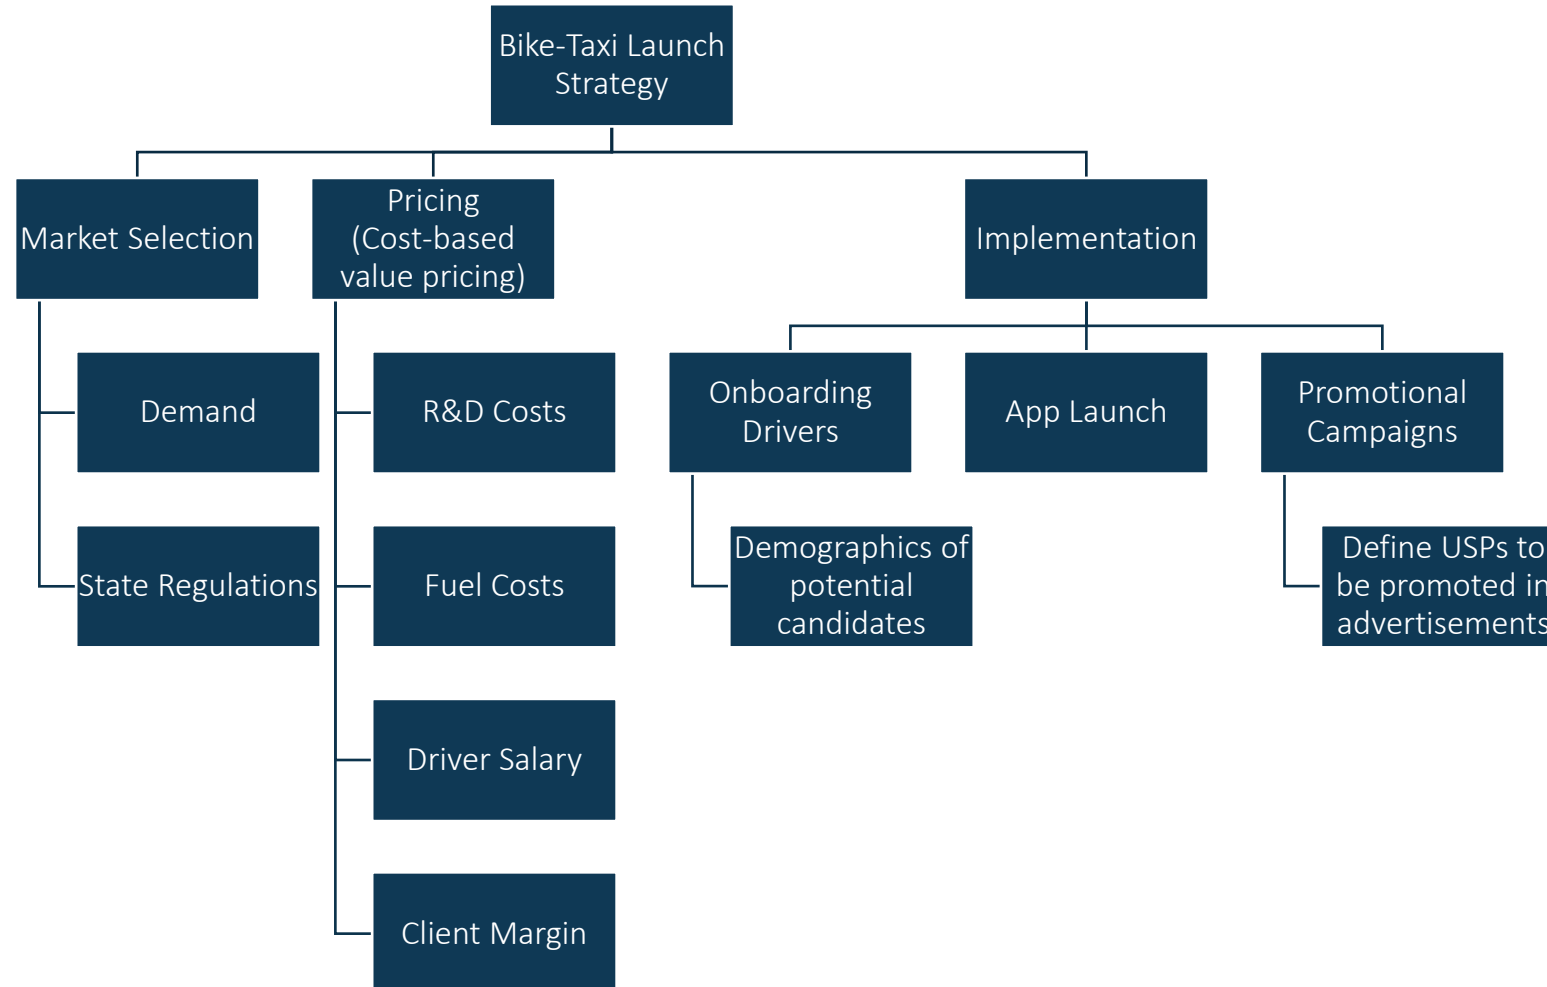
Bike-Taxi Launch Strategy

Market Selection

Demand

State Regulations

Pricing (Cost-based value pricing)

R&D Costs

Fuel Costs

Driver Salary

Client Margin

Implementation

Onboarding Drivers

Demographics of potential candidates

App Launch

Promotional Campaigns

Define USPs to be promoted in advertisements